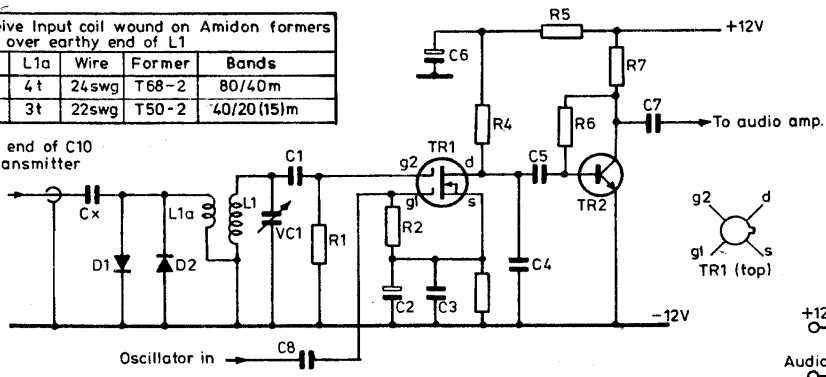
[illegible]ive Input coil wound on Amidon formers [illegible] over earthy end of L1

| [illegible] | L1a | Wire | Former | Bands |
|---|---|---|---|---|
| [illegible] | 4t | 24swg | T68-2 | 80/40m |
| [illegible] | 3t | 22swg | T50-2 | 40/20(15)m |

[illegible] end of C10 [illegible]ansmitter

R5
+12V
C6
R7
C7
To audio amp.
R4
R6
C1
TR1
g2
d
C5
TR2
gl
s
Cx
L1a
L1
VC1
R1
R2
D1
D2
C4
C2
C3
-12V
g2
d
gl
s
TR1 (top)
Oscillator in
C8
+12
Audic